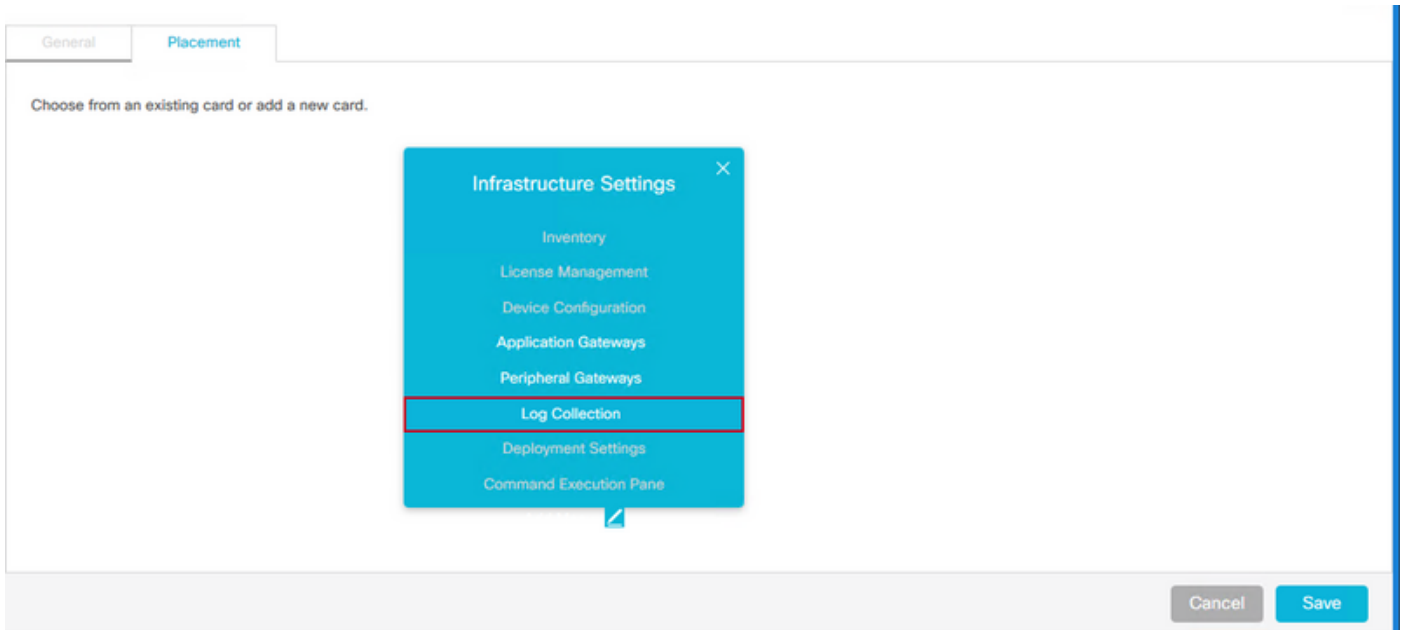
General Placement

Choose from an existing card or add a new card.

Infrastructure Settings

Inventory

License Management

Device Configuration

Application Gateways

Peripheral Gateways

Log Collection

Deployment Settings

Command Execution Pane

Cancel Save